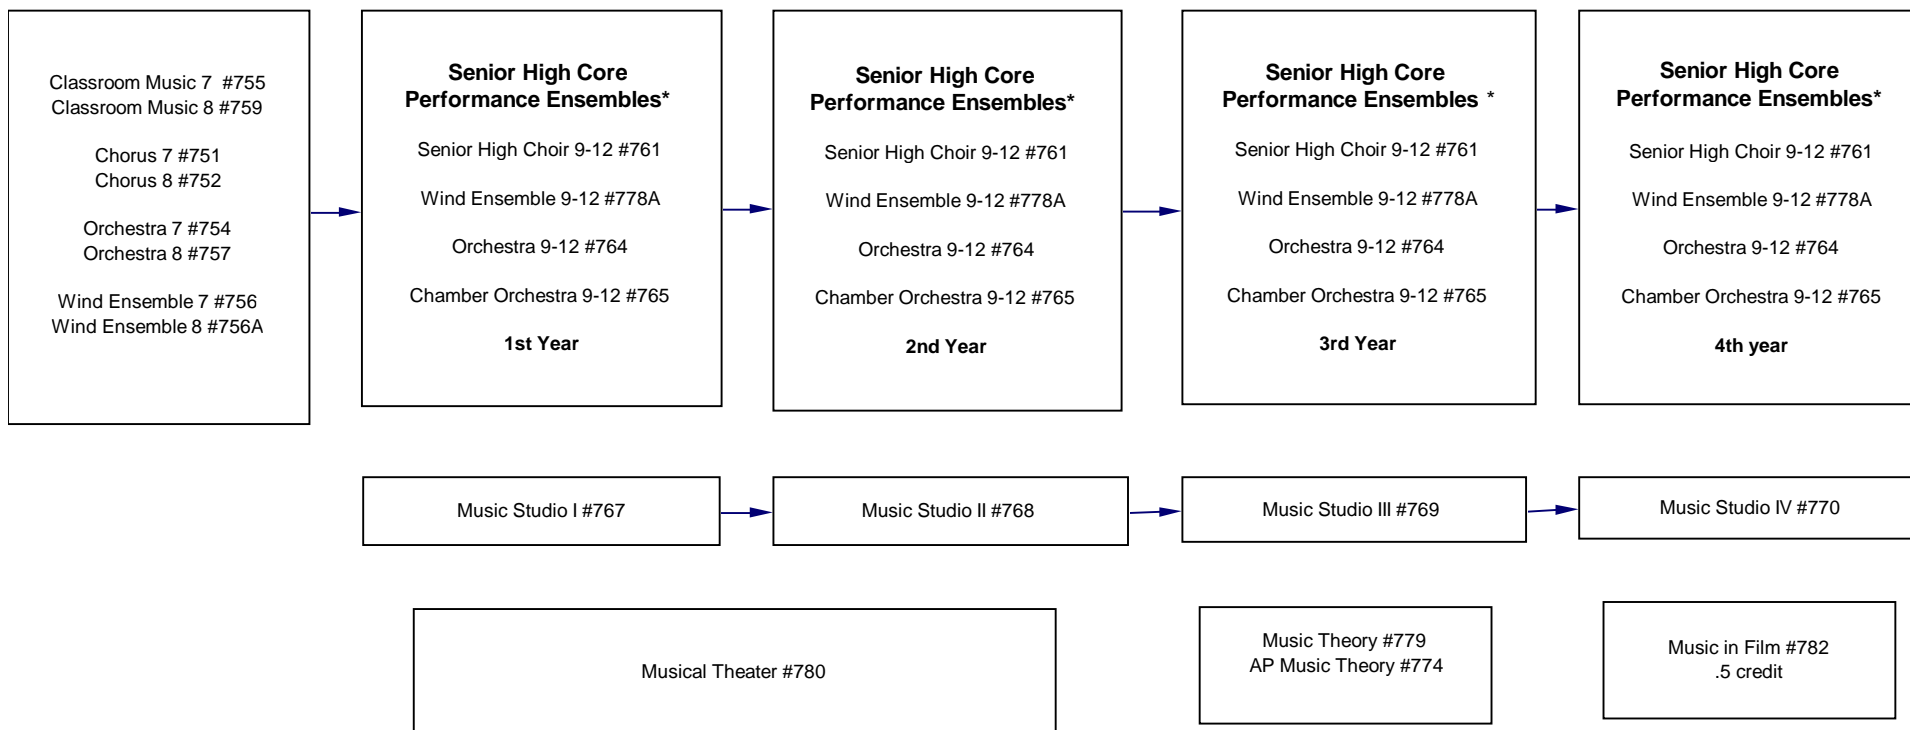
Classroom Music 7 #755
Classroom Music 8 #759

Chorus 7 #751
Chorus 8 #752

Orchestra 7 #754
Orchestra 8 #757

Wind Ensemble 7 #756
Wind Ensemble 8 #756A

Senior High Core Performance Ensembles*

Senior High Choir 9-12 #761

Wind Ensemble 9-12 #778A

Orchestra 9-12 #764

Chamber Orchestra 9-12 #765

1st Year

Senior High Core Performance Ensembles*

Senior High Choir 9-12 #761

Wind Ensemble 9-12 #778A

Orchestra 9-12 #764

Chamber Orchestra 9-12 #765

2nd Year

Senior High Core Performance Ensembles *

Senior High Choir 9-12 #761

Wind Ensemble 9-12 #778A

Orchestra 9-12 #764

Chamber Orchestra 9-12 #765

3rd Year

Senior High Core Performance Ensembles*

Senior High Choir 9-12 #761

Wind Ensemble 9-12 #778A

Orchestra 9-12 #764

Chamber Orchestra 9-12 #765

4th year

Music Studio I #767

Music Studio II #768

Music Studio III #769

Music Studio IV #770

Musical Theater #780

Music Theory #779
AP Music Theory #774

Music in Film #782
.5 credit